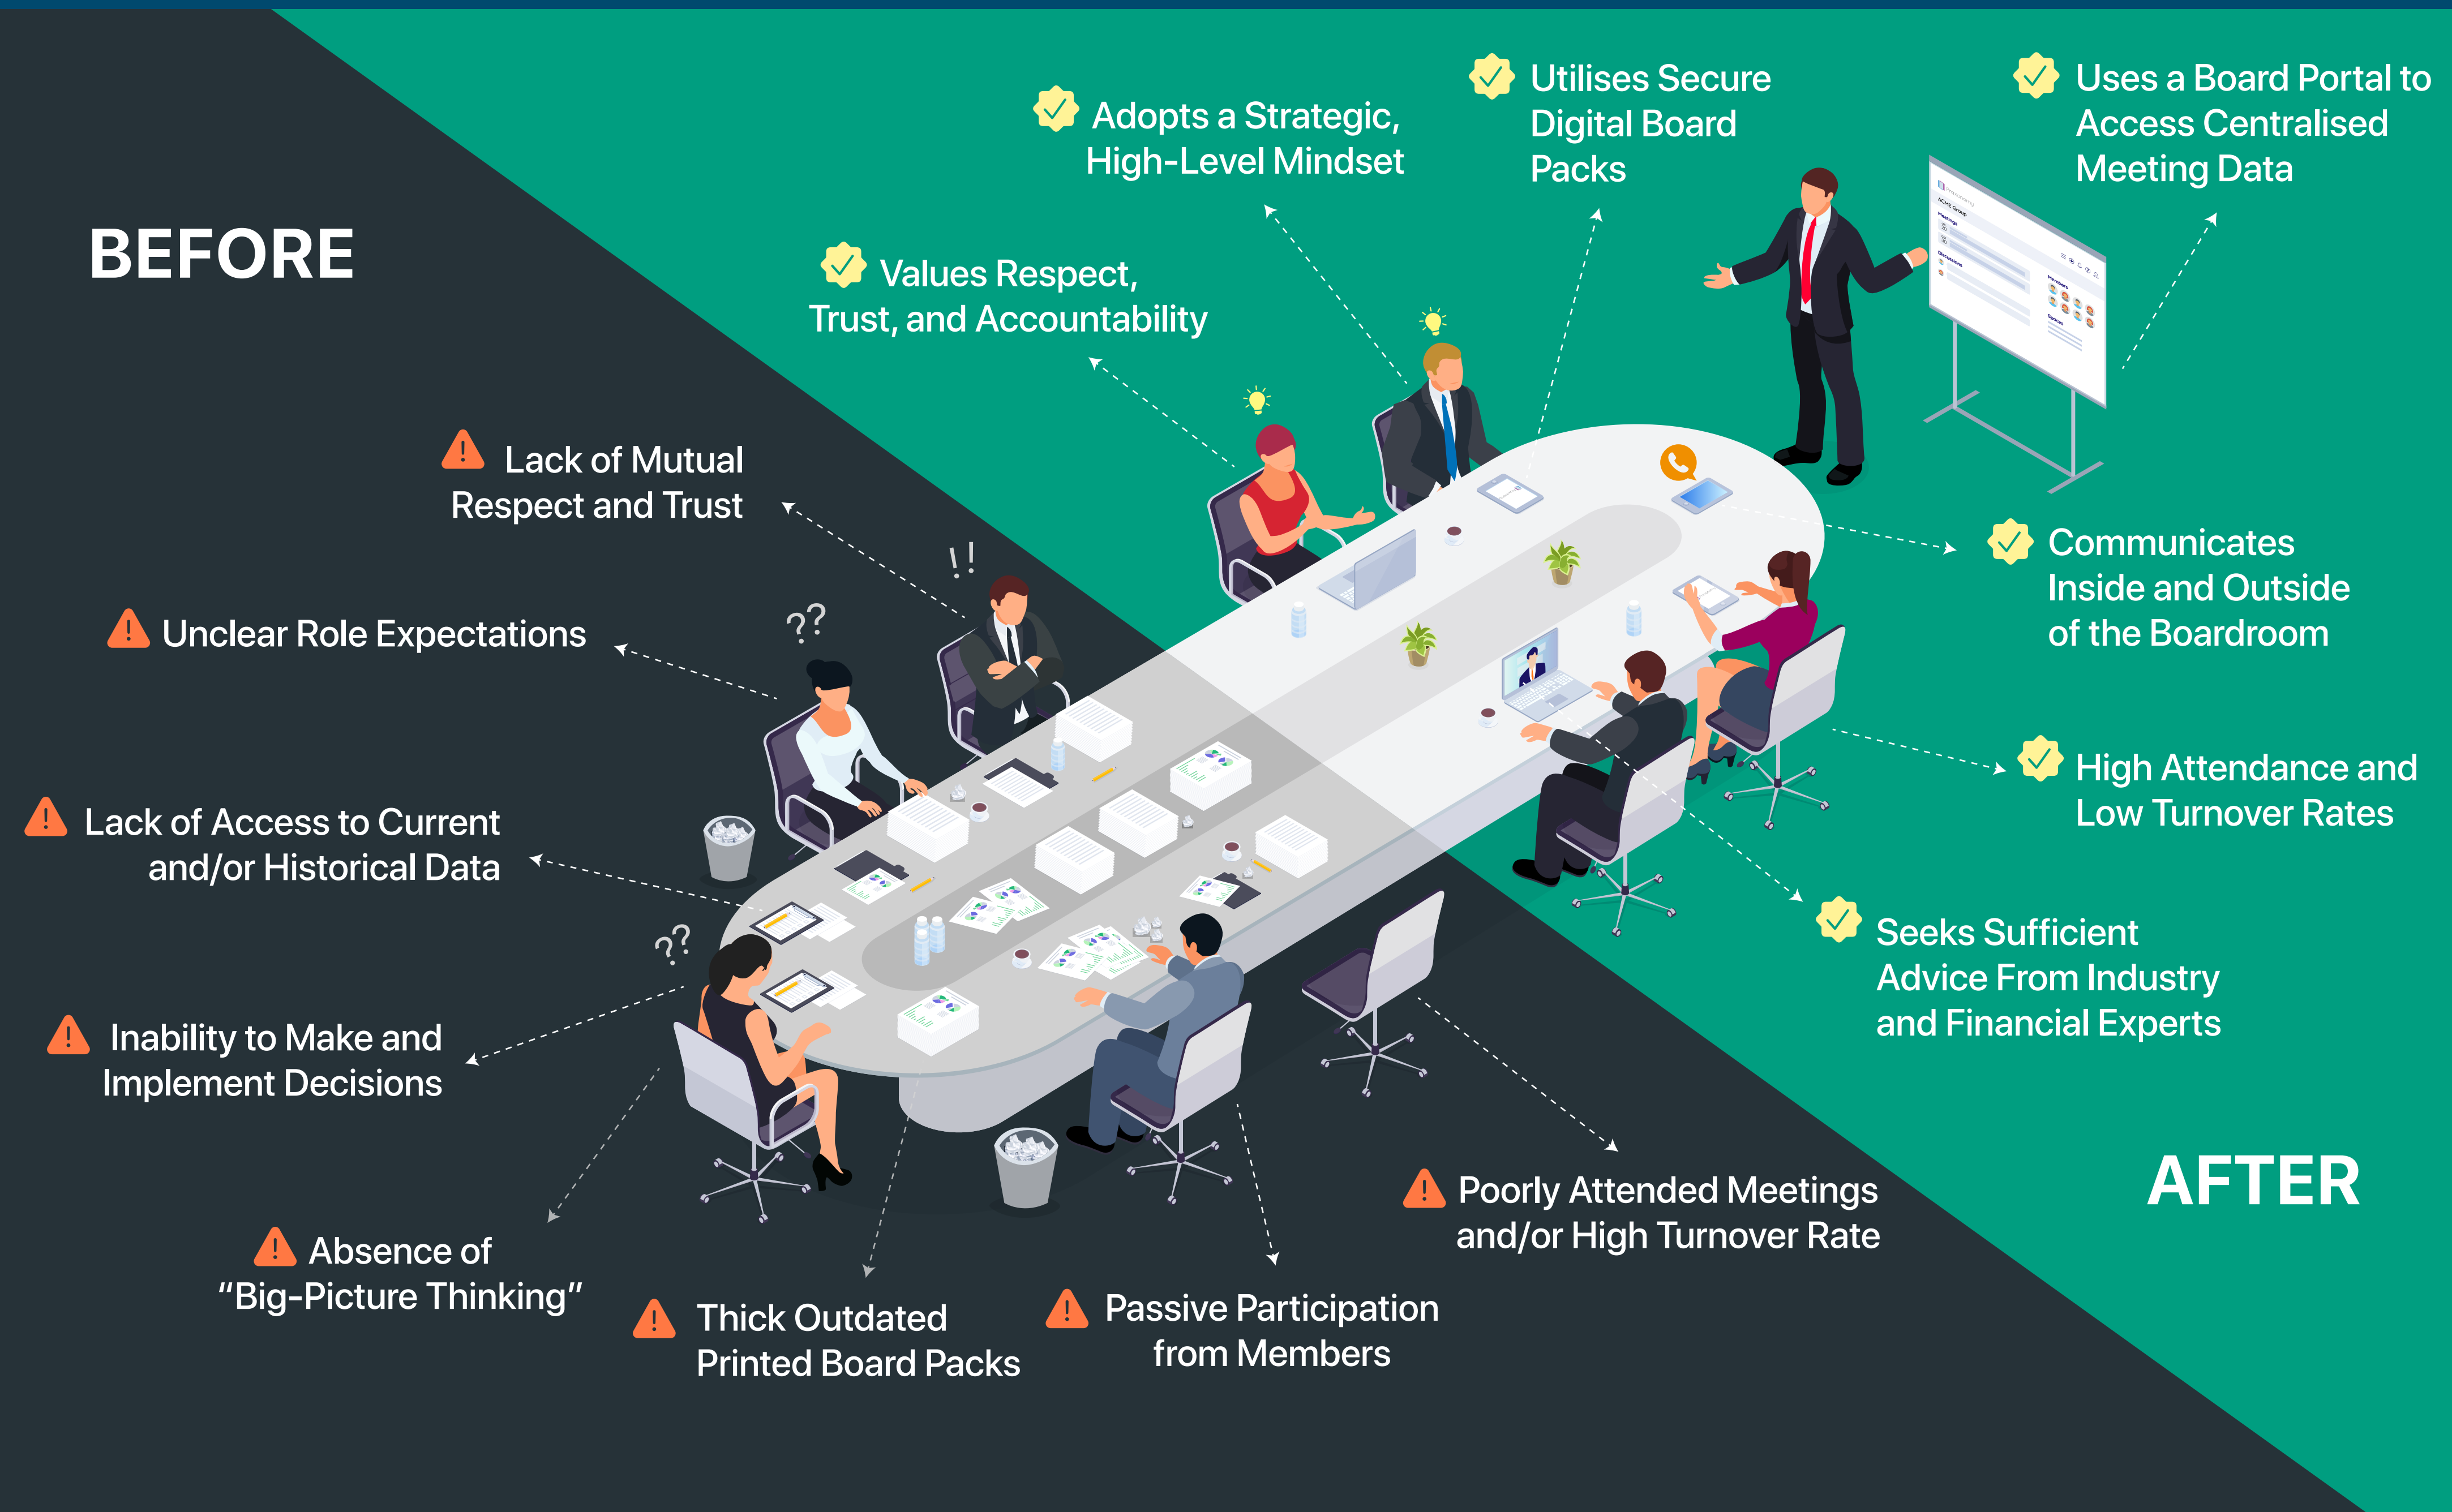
BEFORE

Lack of Mutual Respect and Trust

Unclear Role Expectations

Lack of Access to Current and/or Historical Data

Inability to Make and Implement Decisions

Absence of "Big-Picture Thinking"

Thick Outdated Printed Board Packs

Passive Participation from Members

Poorly Attended Meetings and/or High Turnover Rate

Values Respect, Trust, and Accountability

Adopts a Strategic, High-Level Mindset

Utilises Secure Digital Board Packs

Uses a Board Portal to Access Centralised Meeting Data

Communicates Inside and Outside of the Boardroom

High Attendance and Low Turnover Rates

Seeks Sufficient Advice From Industry and Financial Experts

AFTER